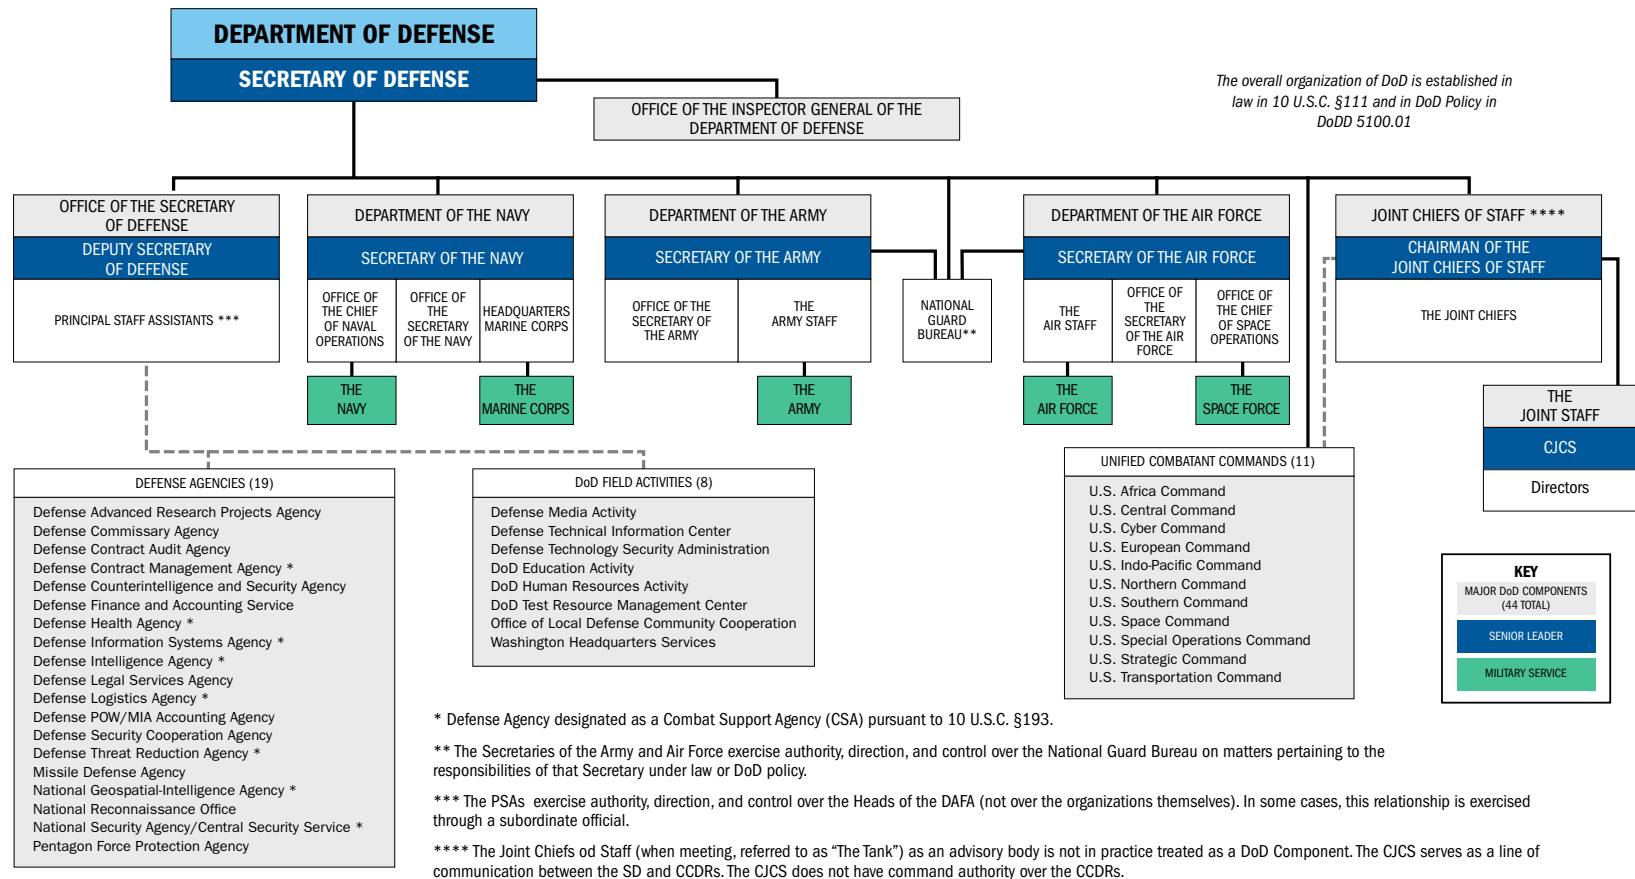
DEPARTMENT OF DEFENSE
SECRETARY OF DEFENSE

OFFICE OF THE INSPECTOR GENERAL OF THE DEPARTMENT OF DEFENSE

The overall organization of DoD is established in law in 10 U.S.C. §111 and in DoD Policy in DoDD 5100.01

OFFICE OF THE SECRETARY OF DEFENSE
DEPUTY SECRETARY OF DEFENSE
PRINCIPAL STAFF ASSISTANTS ***

DEPARTMENT OF THE NAVY
SECRETARY OF THE NAVY
OFFICE OF THE CHIEF OF NAVAL OPERATIONS
OFFICE OF THE SECRETARY OF THE NAVY
HEADQUARTERS MARINE CORPS
THE NAVY
THE MARINE CORPS

DEPARTMENT OF THE ARMY
SECRETARY OF THE ARMY
OFFICE OF THE SECRETARY OF THE ARMY
THE ARMY STAFF
THE ARMY

NATIONAL GUARD BUREAU**

DEPARTMENT OF THE AIR FORCE
SECRETARY OF THE AIR FORCE
THE AIR STAFF
OFFICE OF THE SECRETARY OF THE AIR FORCE
OFFICE OF THE CHIEF OF SPACE OPERATIONS
THE AIR FORCE
THE SPACE FORCE

JOINT CHIEFS OF STAFF ****
CHAIRMAN OF THE JOINT CHIEFS OF STAFF
THE JOINT CHIEFS

THE JOINT STAFF
CJCS
Directors

DEFENSE AGENCIES (19)
Defense Advanced Research Projects Agency
Defense Commissary Agency
Defense Contract Audit Agency
Defense Contract Management Agency *
Defense Counterintelligence and Security Agency
Defense Finance and Accounting Service
Defense Health Agency *
Defense Information Systems Agency *
Defense Intelligence Agency *
Defense Legal Services Agency
Defense Logistics Agency *
Defense POW/MIA Accounting Agency
Defense Security Cooperation Agency
Defense Threat Reduction Agency *
Missile Defense Agency
National Geospatial-Intelligence Agency *
National Reconnaissance Office
National Security Agency/Central Security Service *
Pentagon Force Protection Agency

DoD FIELD ACTIVITIES (8)
Defense Media Activity
Defense Technical Information Center
Defense Technology Security Administration
DoD Education Activity
DoD Human Resources Activity
DoD Test Resource Management Center
Office of Local Defense Community Cooperation
Washington Headquarters Services

UNIFIED COMBATANT COMMANDS (11)
U.S. Africa Command
U.S. Central Command
U.S. Cyber Command
U.S. European Command
U.S. Indo-Pacific Command
U.S. Northern Command
U.S. Southern Command
U.S. Space Command
U.S. Special Operations Command
U.S. Strategic Command
U.S. Transportation Command

KEY
MAJOR DoD COMPONENTS (44 TOTAL)
SENIOR LEADER
MILITARY SERVICE

* Defense Agency designated as a Combat Support Agency (CSA) pursuant to 10 U.S.C. §193.

** The Secretaries of the Army and Air Force exercise authority, direction, and control over the National Guard Bureau on matters pertaining to the responsibilities of that Secretary under law or DoD policy.

*** The PSAs exercise authority, direction, and control over the Heads of the DAFA (not over the organizations themselves). In some cases, this relationship is exercised through a subordinate official.

**** The Joint Chiefs od Staff (when meeting, referred to as "The Tank") as an advisory body is not in practice treated as a DoD Component. The CJCS serves as a line of communication between the SD and CCDRs. The CJCS does not have command authority over the CCDRs.